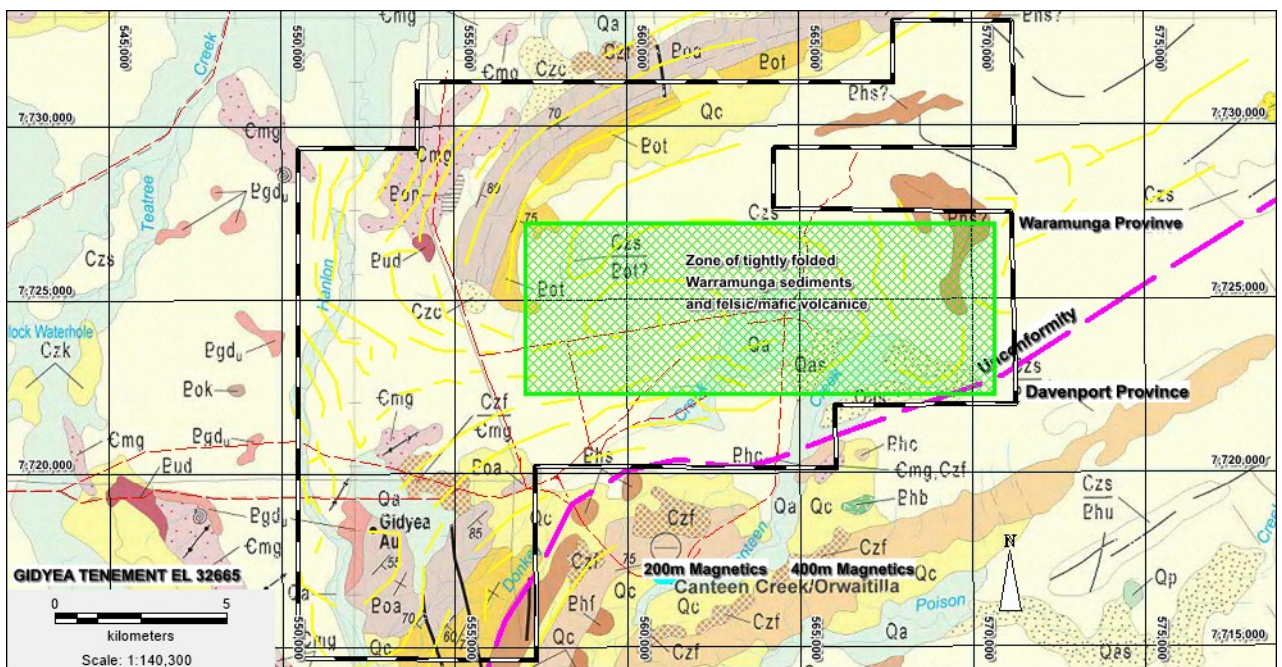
545,000
550,000
555,000
560,000
565,000
570,000
575,000

7,730,000
7,725,000
7,720,000
7,715,000

Creek
Teatree
Hanlon
Rock Waterhole
Donkey
Canteen
Poison

Єmg
Qa
Czf
Poa
Єmg
Czc
Pot
Qc
Phs?
Phs?
70
Єmg
Pot
Pgd$_u$
Pgd$_u$
Pop
80
Czs
75
Czs
Phs?
Czs
Pot?
Waramunga Provinve
Pud
Zone of tightly folded Warramunga sediments and felsic/mafic volcanice
Czs
Pot
Czc
Pot
Czk
Pgd$_u$
Qa
Qas
Unconformity
Czs
Davenport Province
Pok
Єmg
Czf
Єmg
Qas
Єmg
Pgd$_u$
Phc
Phc
Єmg,Czf
Phs
Poa
Pud
Qa
Gidyea Au
Pgd$_u$
Єmg
Qc
Czf
Qa
Qc
Phb
Czs
Phu
85
55
Czf
75
Czf
Czf
GIDYEA TENEMENT EL 32665
200m Magnetics
400m Magnetics
Qc
Canteen Creek/Orwaitilla
Poa
70
60
Phf
Qc
Qc
Czf
Qa
Qp
Qa
Qc
Czf
Qas
N
0
5
kilometers
Scale: 1:140,300